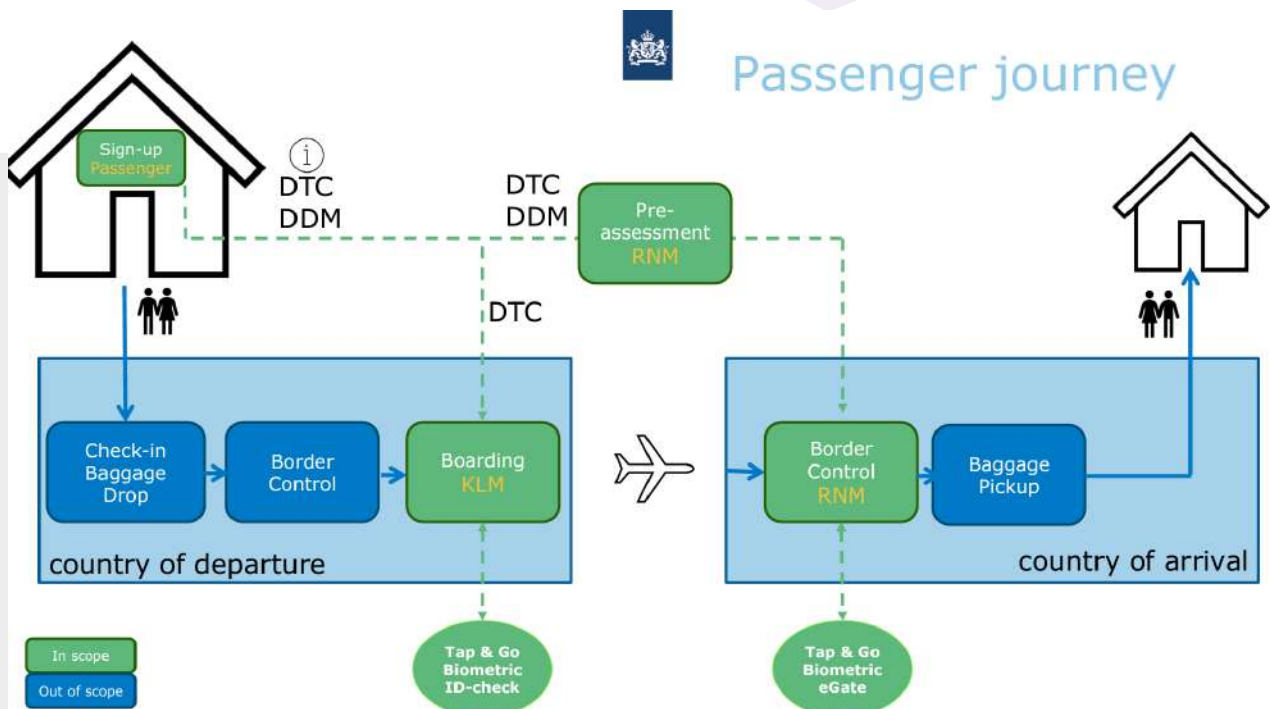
Passenger journey

Sign-up Passenger

DTC
DDM

DTC
DDM

Pre-assessment RNM

DTC

Check-in Baggage Drop

Border Control

Boarding KLM

country of departure

Border Control RNM

Baggage Pickup

country of arrival

Tap & Go Biometric ID-check

Tap & Go Biometric eGate

In scope

Out of scope